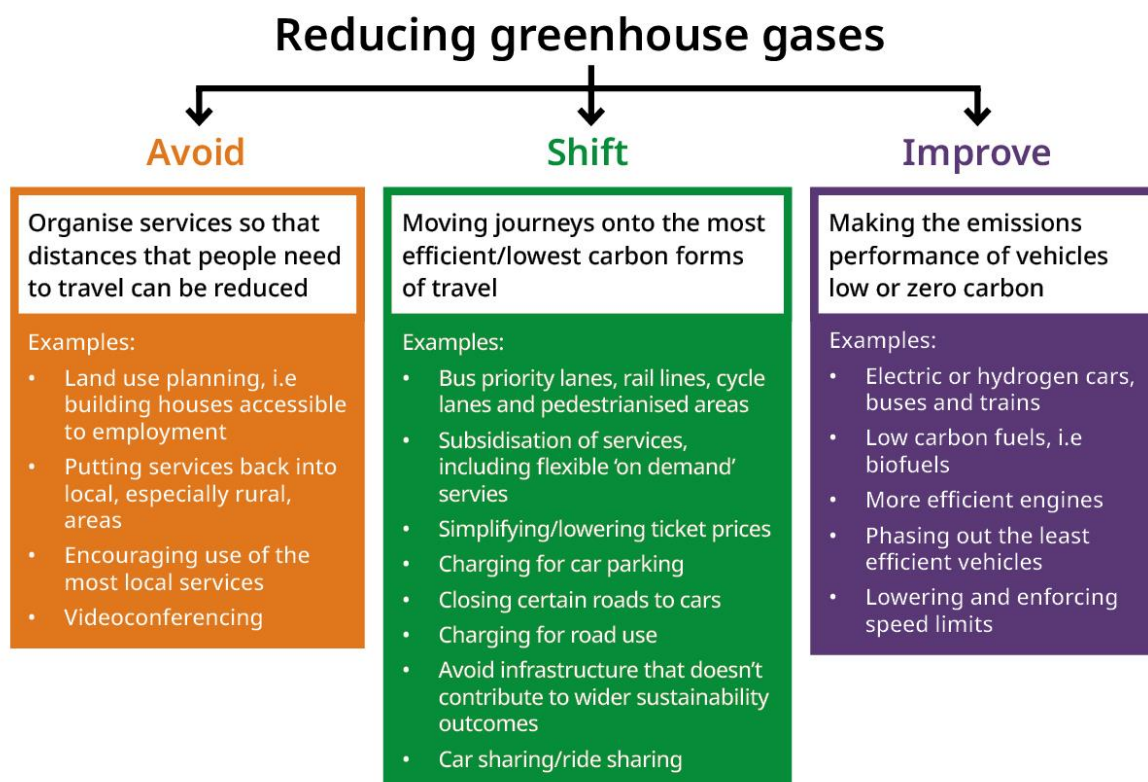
Reducing greenhouse gases

Avoid

Organise services so that distances that people need to travel can be reduced

Examples:
- Land use planning, i.e building houses accessible to employment
- Putting services back into local, especially rural, areas
- Encouraging use of the most local services
- Videoconferencing

Shift

Moving journeys onto the most efficient/lowest carbon forms of travel

Examples:
- Bus priority lanes, rail lines, cycle lanes and pedestrianised areas
- Subsidisation of services, including flexible 'on demand' servies
- Simplifying/lowering ticket prices
- Charging for car parking
- Closing certain roads to cars
- Charging for road use
- Avoid infrastructure that doesn't contribute to wider sustainability outcomes
- Car sharing/ride sharing

Improve

Making the emissions performance of vehicles low or zero carbon

Examples:
- Electric or hydrogen cars, buses and trains
- Low carbon fuels, i.e biofuels
- More efficient engines
- Phasing out the least efficient vehicles
- Lowering and enforcing speed limits